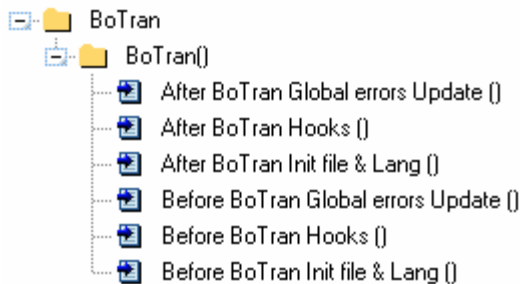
BoTran

BoTran()

After BoTran Global errors Update ()

After BoTran Hooks ()

After BoTran Init file & Lang ()

Before BoTran Global errors Update ()

Before BoTran Hooks ()

Before BoTran Init file & Lang ()